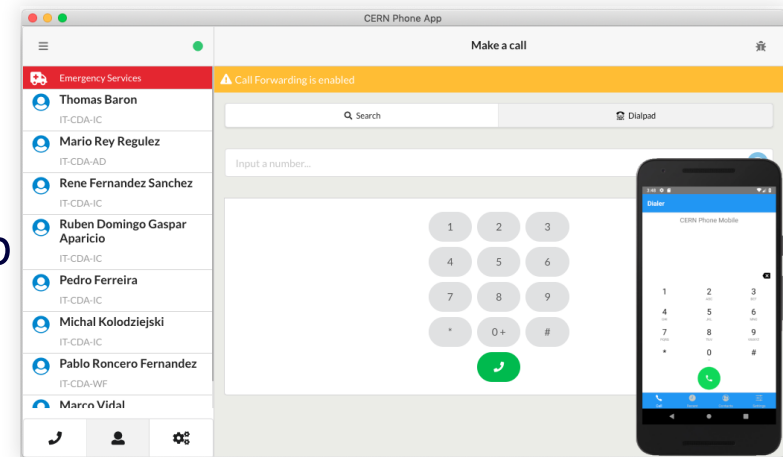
CERN Phone App

Emergency Services
Thomas Baron
IT-CDA-IC
Mario Rey Regulez
IT-CDA-AD
Rene Fernandez Sanchez
IT-CDA-IC
Ruben Domingo Gaspar Aparicio
IT-CDA-IC
Pedro Ferreira
IT-CDA-IC
Michal Kolodziejski
IT-CDA-IC
Pablo Roncero Fernandez
IT-CDA-WF
Marco Vidal

Make a call

Call Forwarding is enabled

Search
Dialpad

Input a number...

1 2 3
4 5 6
7 8 9
* 0+ #

Dialer
CERN Phone Mobile
1 2 3
4 5 6
7 8 9
* 0 #